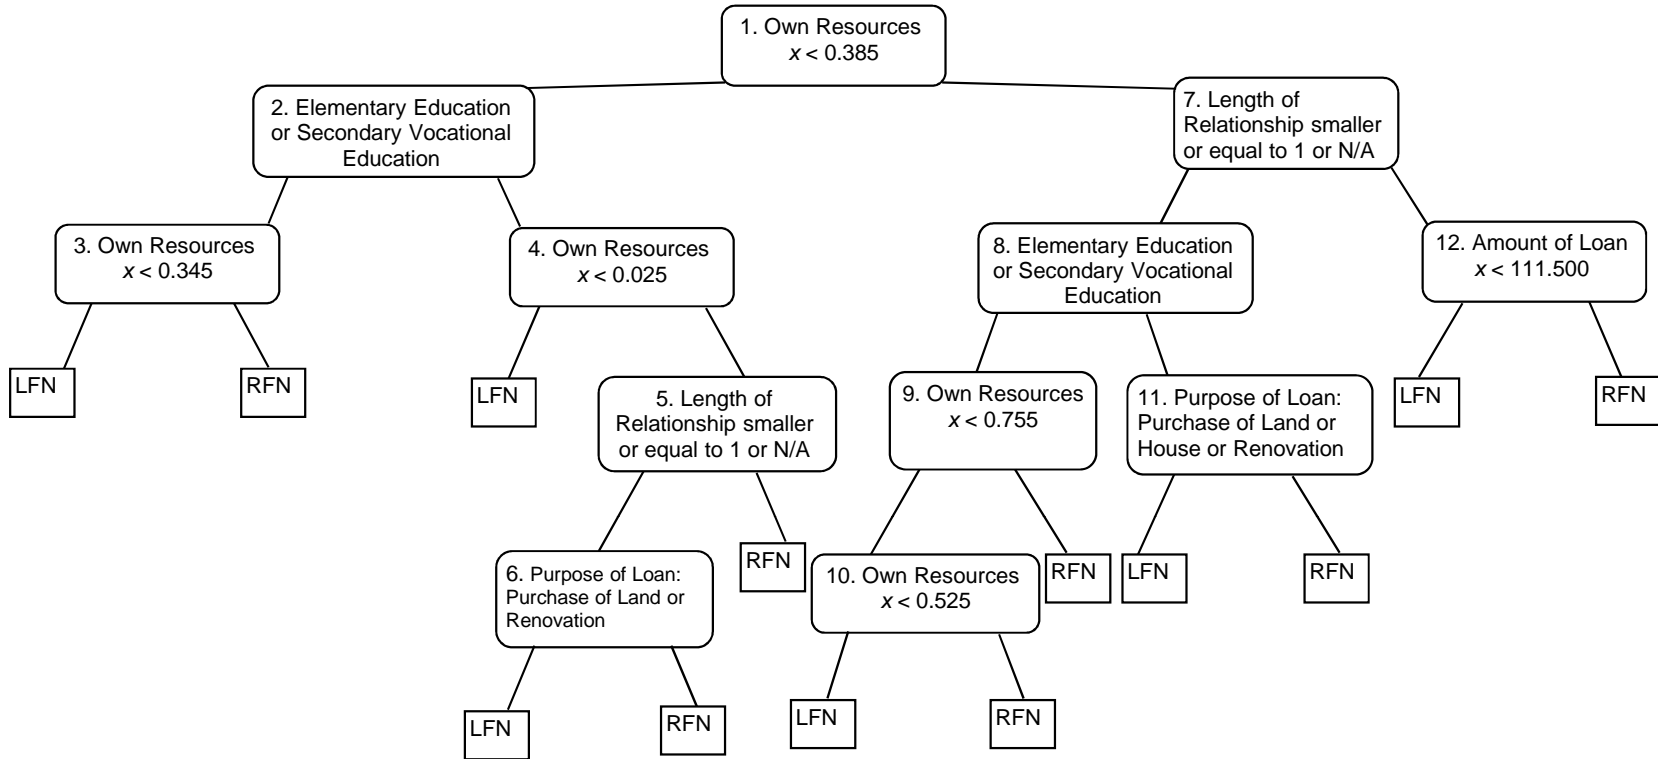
1. Own Resources
$x < 0.385$

2. Elementary Education or Secondary Vocational Education

7. Length of Relationship smaller or equal to 1 or N/A

3. Own Resources
$x < 0.345$

4. Own Resources
$x < 0.025$

8. Elementary Education or Secondary Vocational Education

12. Amount of Loan
$x < 111.500$

LFN

RFN

LFN

5. Length of Relationship smaller or equal to 1 or N/A

9. Own Resources
$x < 0.755$

11. Purpose of Loan: Purchase of Land or House or Renovation

LFN

RFN

6. Purpose of Loan: Purchase of Land or Renovation

RFN

10. Own Resources
$x < 0.525$

RFN

LFN

RFN

LFN

RFN

LFN

RFN